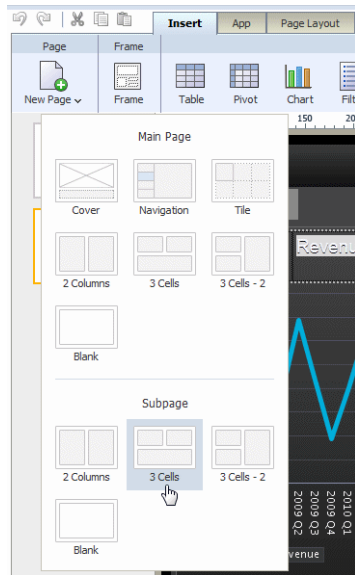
Insert
App
Page Layout

Page
Frame

New Page
Frame
Table
Pivot
Chart
Filt

150
20

Main Page

Cover
Navigation
Tile

2 Columns
3 Cells
3 Cells - 2

Blank

Subpage

2 Columns
3 Cells
3 Cells - 2

Blank

Revenu

2009 Q2
2009 Q3
2009 Q4
2010 Q1

venue